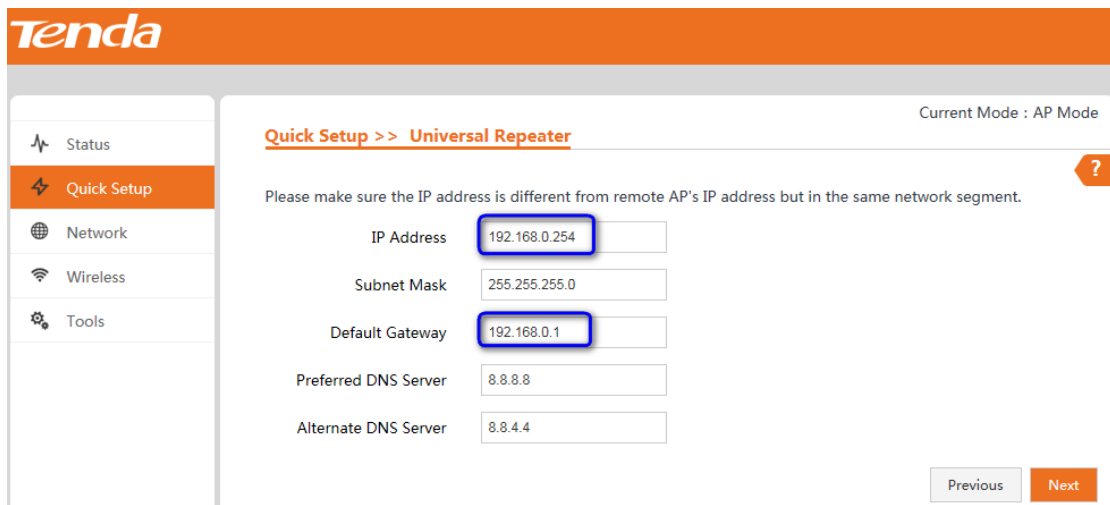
Tenda

Current Mode : AP Mode

Status
Quick Setup
Network
Wireless
Tools

Quick Setup >> Universal Repeater

?

Please make sure the IP address is different from remote AP's IP address but in the same network segment.

IP Address 192.168.0.254
Subnet Mask 255.255.255.0
Default Gateway 192.168.0.1
Preferred DNS Server 8.8.8.8
Alternate DNS Server 8.8.4.4

Previous
Next